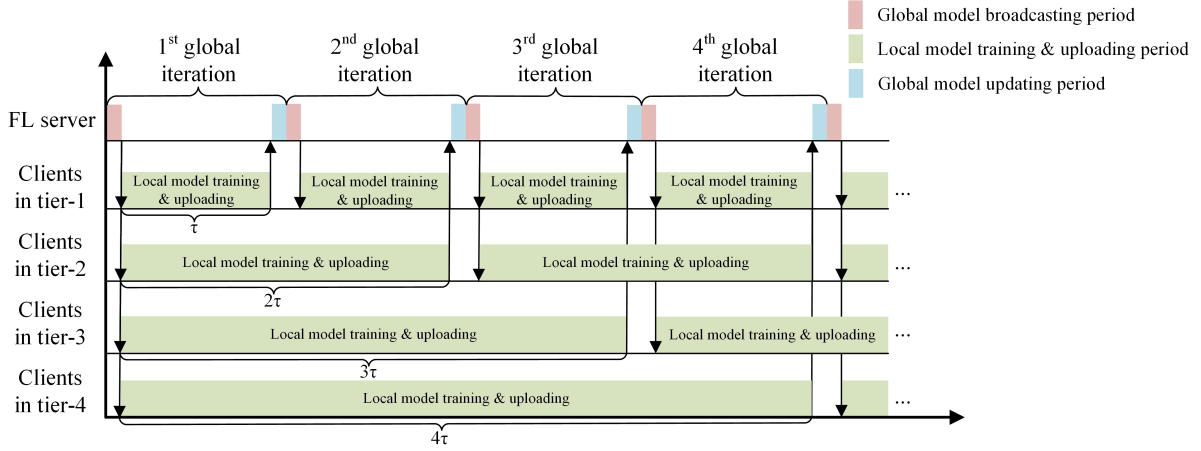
Global model broadcasting period

Local model training & uploading period

Global model updating period

$1^{st}$ global iteration

$2^{nd}$ global iteration

$3^{rd}$ global iteration

$4^{th}$ global iteration

FL server

Clients in tier-1

Local model training & uploading

Local model training & uploading

Local model training & uploading

Local model training & uploading

...

τ

Clients in tier-2

Local model training & uploading

Local model training & uploading

...

2τ

Clients in tier-3

Local model training & uploading

Local model training & uploading

...

3τ

Clients in tier-4

Local model training & uploading

...

4τ